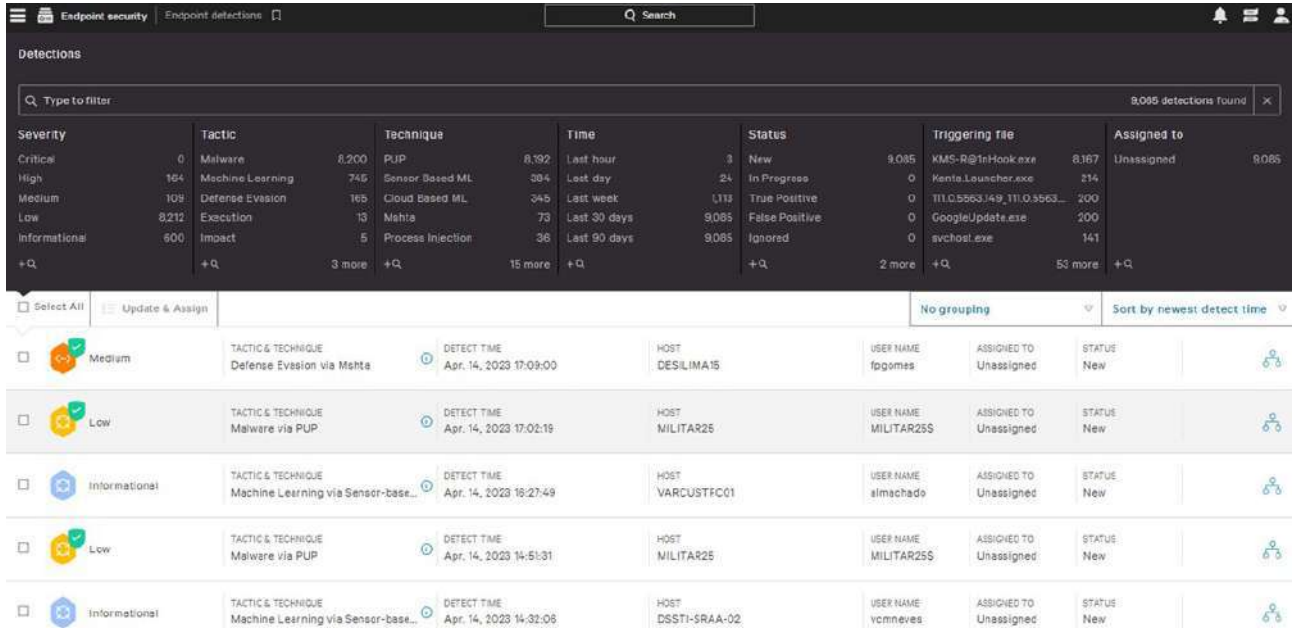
Endpoint security | Endpoint detections

Search

Detections

Type to filter

9,085 detections found

| Severity | | Tactic | | Technique | | Time | | Status | | Triggering file | | Assigned to | |
|---|---|---|---|---|---|---|---|---|---|---|---|---|---|
| Critical | 0 | Malware | 8,200 | PUP | 8,192 | Last hour | 3 | New | 9,085 | KMS-R@1nHook.exe | 8,167 | Unassigned | 9,085 |
| High | 164 | Machine Learning | 745 | Sensor Based ML | 384 | Last day | 24 | In Progress | 0 | Kenta.Launcher.exe | 214 | | |
| Medium | 109 | Defense Evasion | 165 | Cloud Based ML | 345 | Last week | 1,113 | True Positive | 0 | 111.0.5563.149_111.0.5563... | 200 | | |
| Low | 8,212 | Execution | 13 | Mshta | 73 | Last 30 days | 9,085 | False Positive | 0 | GoogleUpdate.exe | 200 | | |
| Informational | 600 | Impact | 5 | Process Injection | 36 | Last 90 days | 9,085 | Ignored | 0 | svchost.exe | 141 | | |
| +Q | | +Q | 3 more | +Q | 15 more | +Q | | +Q | 2 more | +Q | 53 more | +Q | |

Select All | Update & Assign | No grouping | Sort by newest detect time

| | TACTIC & TECHNIQUE | DETECT TIME | HOST | USER NAME | ASSIGNED TO | STATUS |
|---|---|---|---|---|---|---|
| Medium | Defense Evasion via Mshta | Apr. 14, 2023 17:09:00 | DESILIMA15 | fpgomes | Unassigned | New |
| Low | Malware via PUP | Apr. 14, 2023 17:02:19 | MILITAR25 | MILITAR25$ | Unassigned | New |
| Informational | Machine Learning via Sensor-base... | Apr. 14, 2023 16:27:49 | VARCUSTFC01 | almachado | Unassigned | New |
| Low | Malware via PUP | Apr. 14, 2023 14:51:31 | MILITAR25 | MILITAR25$ | Unassigned | New |
| Informational | Machine Learning via Sensor-base... | Apr. 14, 2023 14:32:06 | DSSTI-SRAA-02 | vcmneves | Unassigned | New |